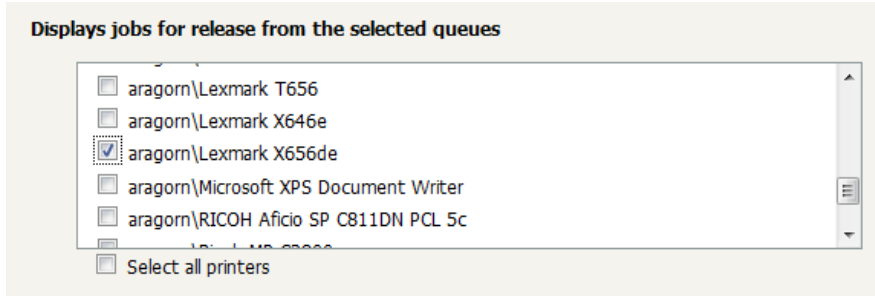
Displays jobs for release from the selected queues

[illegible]

aragorn\Lexmark T656

aragorn\Lexmark X646e

aragorn\Lexmark X656de

aragorn\Microsoft XPS Document Writer

aragorn\RICOH Aficio SP C811DN PCL 5c

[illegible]

Select all printers